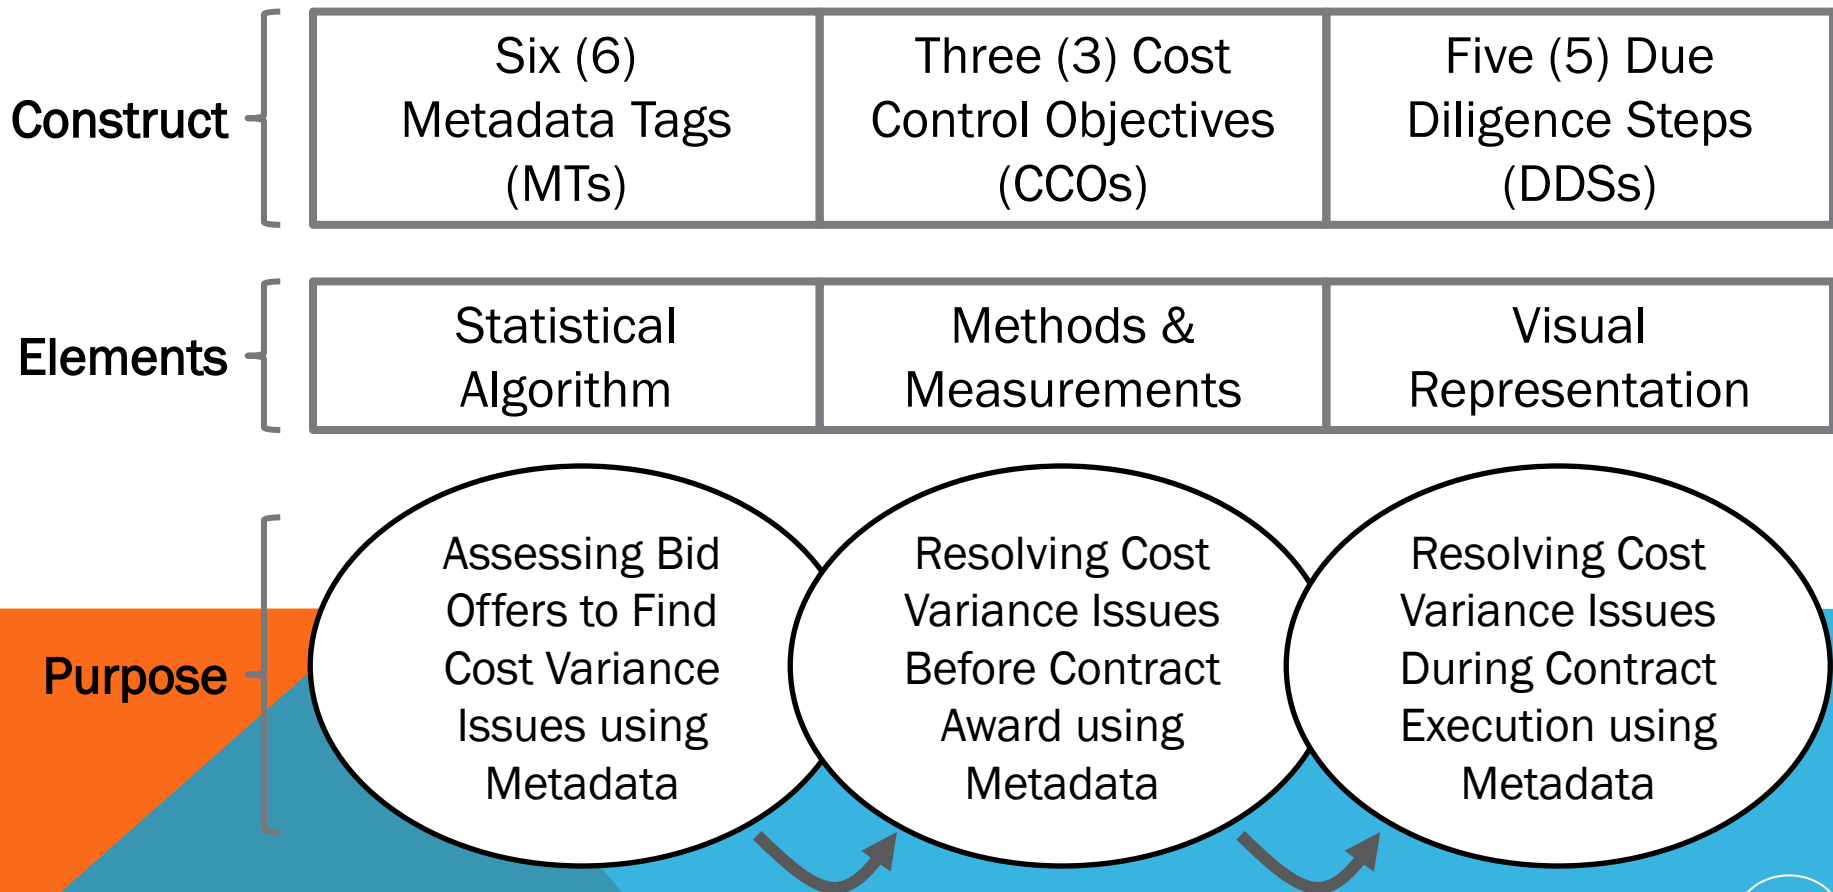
Construct

| Six (6) Metadata Tags (MTs) | Three (3) Cost Control Objectives (CCOs) | Five (5) Due Diligence Steps (DDSs) |
|---|---|---|

Elements

| Statistical Algorithm | Methods & Measurements | Visual Representation |
|---|---|---|

Purpose

Assessing Bid Offers to Find Cost Variance Issues using Metadata

Resolving Cost Variance Issues Before Contract Award using Metadata

Resolving Cost Variance Issues During Contract Execution using Metadata